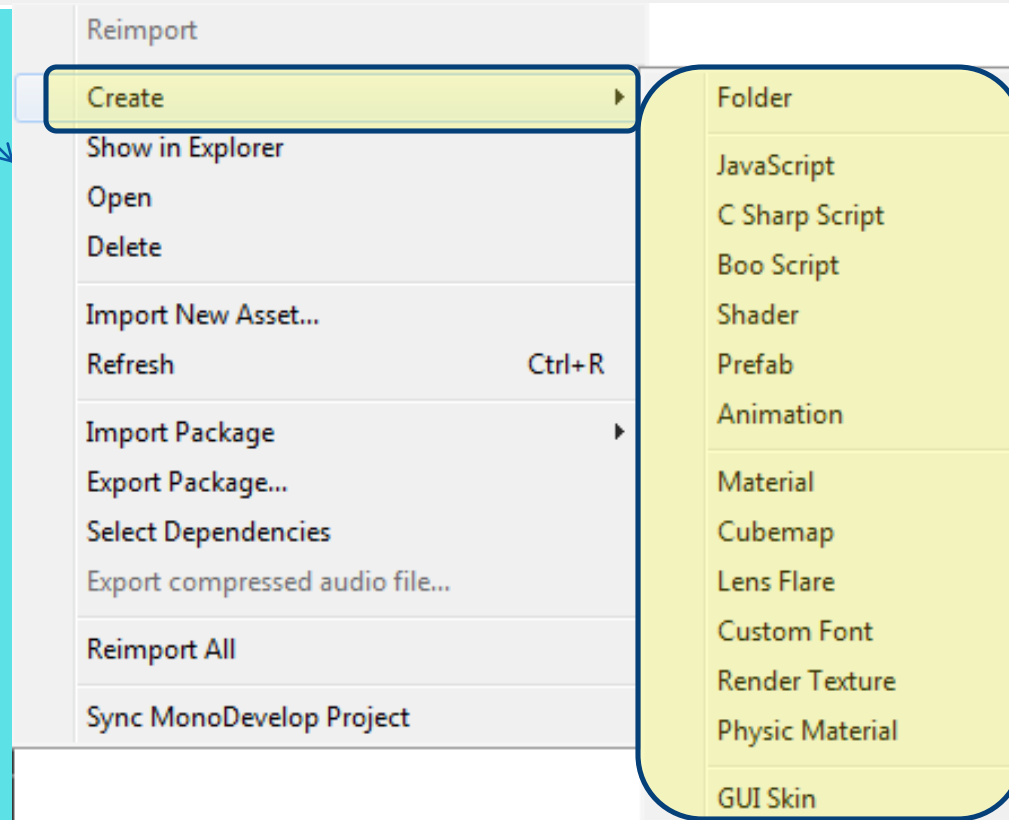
Reimport
Create
Show in Explorer
Open
Delete
Import New Asset...
Refresh Ctrl+R
Import Package
Export Package...
Select Dependencies
Export compressed audio file...
Reimport All
Sync MonoDevelop Project

Folder
JavaScript
C Sharp Script
Boo Script
Shader
Prefab
Animation
Material
Cubemap
Lens Flare
Custom Font
Render Texture
Physic Material
GUI Skin